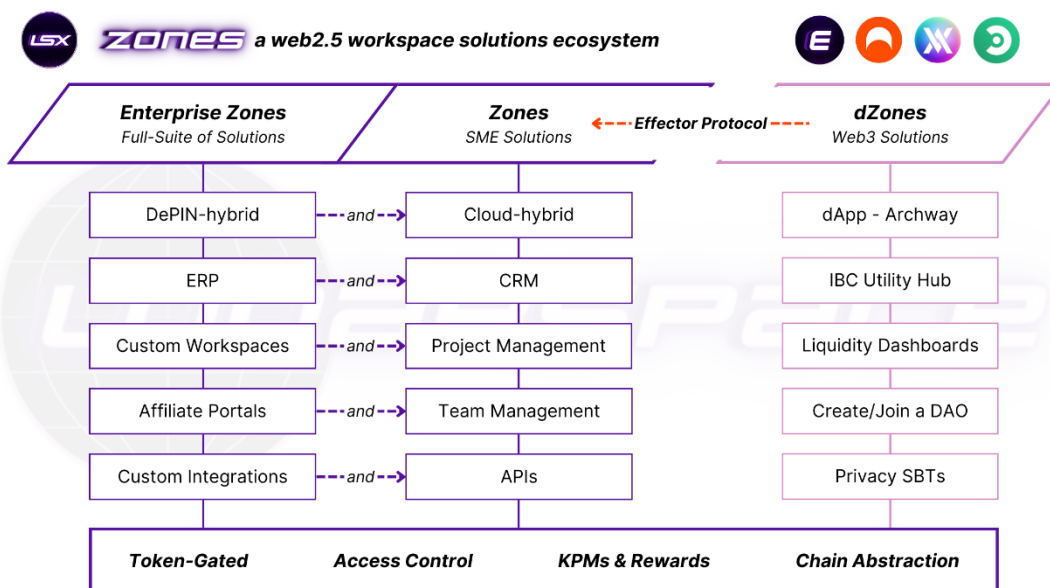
LSX zones a web2.5 workspace solutions ecosystem

Enterprise Zones
Full-Suite of Solutions

Zones
SME Solutions

Effector Protocol

dZones
Web3 Solutions

DePIN-hybrid and Cloud-hybrid

ERP and CRM

Custom Workspaces and Project Management

Affiliate Portals and Team Management

Custom Integrations and APIs

dApp - Archway

IBC Utility Hub

Liquidity Dashboards

Create/Join a DAO

Privacy SBTs

Token-Gated Access Control KPMs & Rewards Chain Abstraction